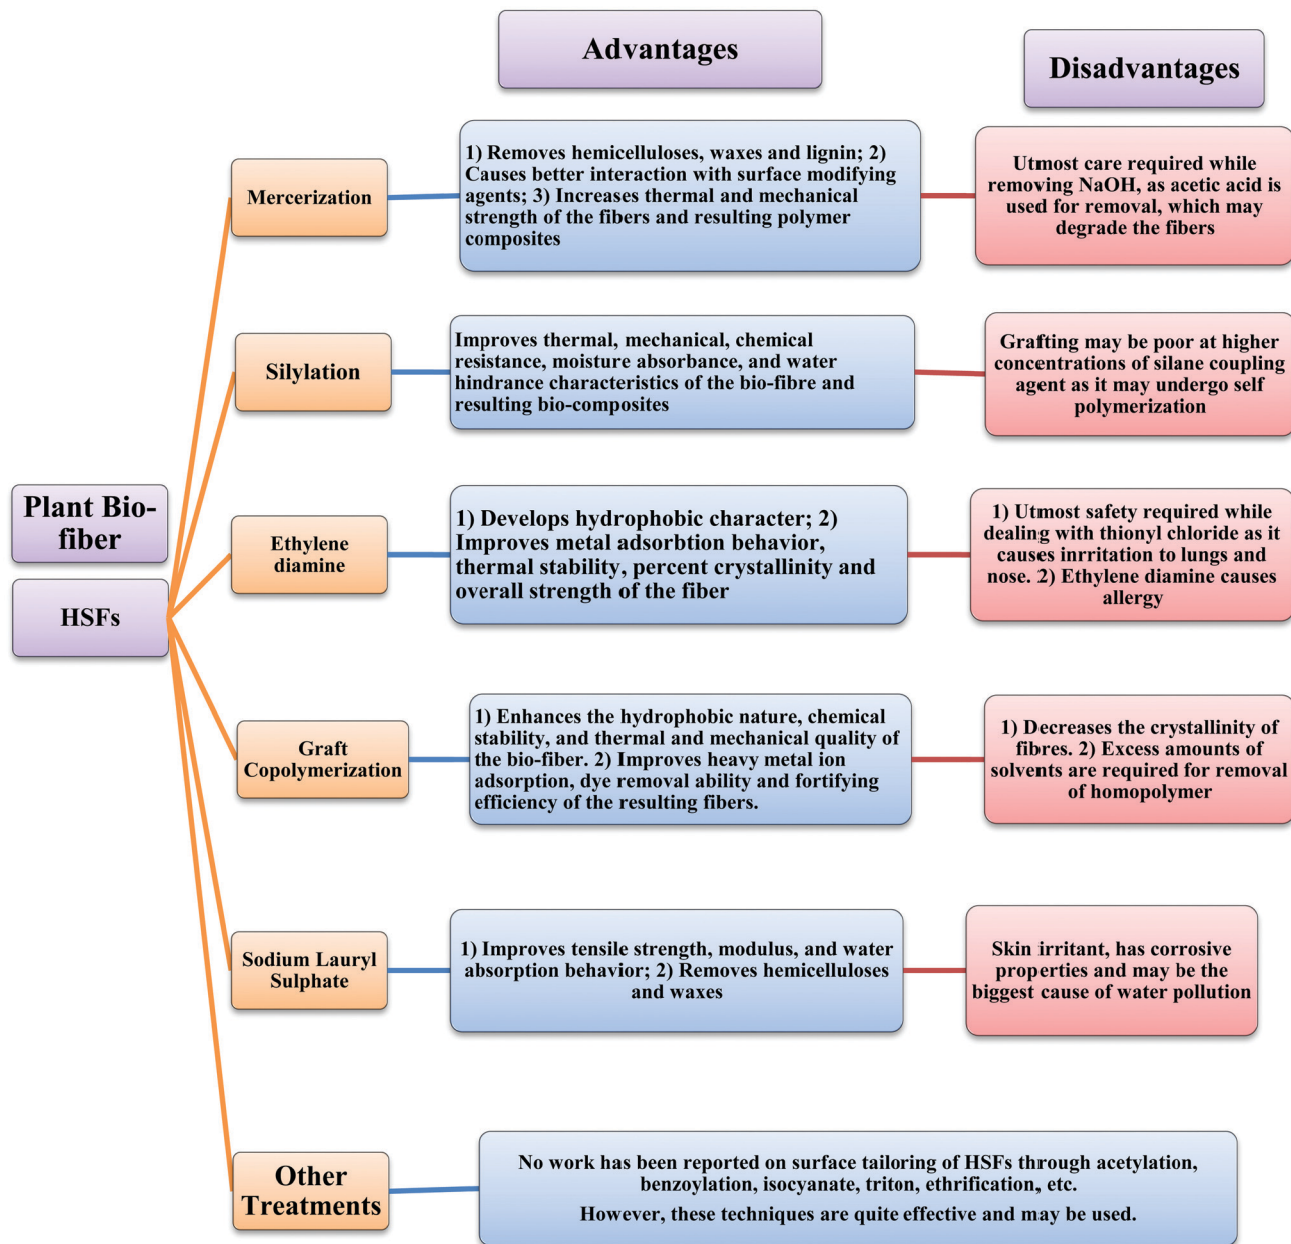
Advantages

Disadvantages

Plant Bio-fiber

HSFs

Mercerization

1) Removes hemicelluloses, waxes and lignin; 2) Causes better interaction with surface modifying agents; 3) Increases thermal and mechanical strength of the fibers and resulting polymer composites

Utmost care required while removing NaOH, as acetic acid is used for removal, which may degrade the fibers

Silylation

Improves thermal, mechanical, chemical resistance, moisture absorbance, and water hindrance characteristics of the bio-fibre and resulting bio-composites

Grafting may be poor at higher concentrations of silane coupling agent as it may undergo self polymerization

Ethylene diamine

1) Develops hydrophobic character; 2) Improves metal adsorbtion behavior, thermal stability, percent crystallinity and overall strength of the fiber

1) Utmost safety required while dealing with thionyl chloride as it causes inrritation to lungs and nose. 2) Ethylene diamine causes allergy

Graft Copolymerization

1) Enhances the hydrophobic nature, chemical stability, and thermal and mechanical quality of the bio-fiber. 2) Improves heavy metal ion adsorption, dye removal ability and fortifying efficiency of the resulting fibers.

1) Decreases the crystallinity of fibres. 2) Excess amounts of solvents are required for removal of homopolymer

Sodium Lauryl Sulphate

1) Improves tensile strength, modulus, and water absorption behavior; 2) Removes hemicelluloses and waxes

Skin irritant, has corrosive properties and may be the biggest cause of water pollution

Other Treatments

No work has been reported on surface tailoring of HSFs through acetylation, benzoylation, isocyanate, triton, ethrification, etc.
However, these techniques are quite effective and may be used.